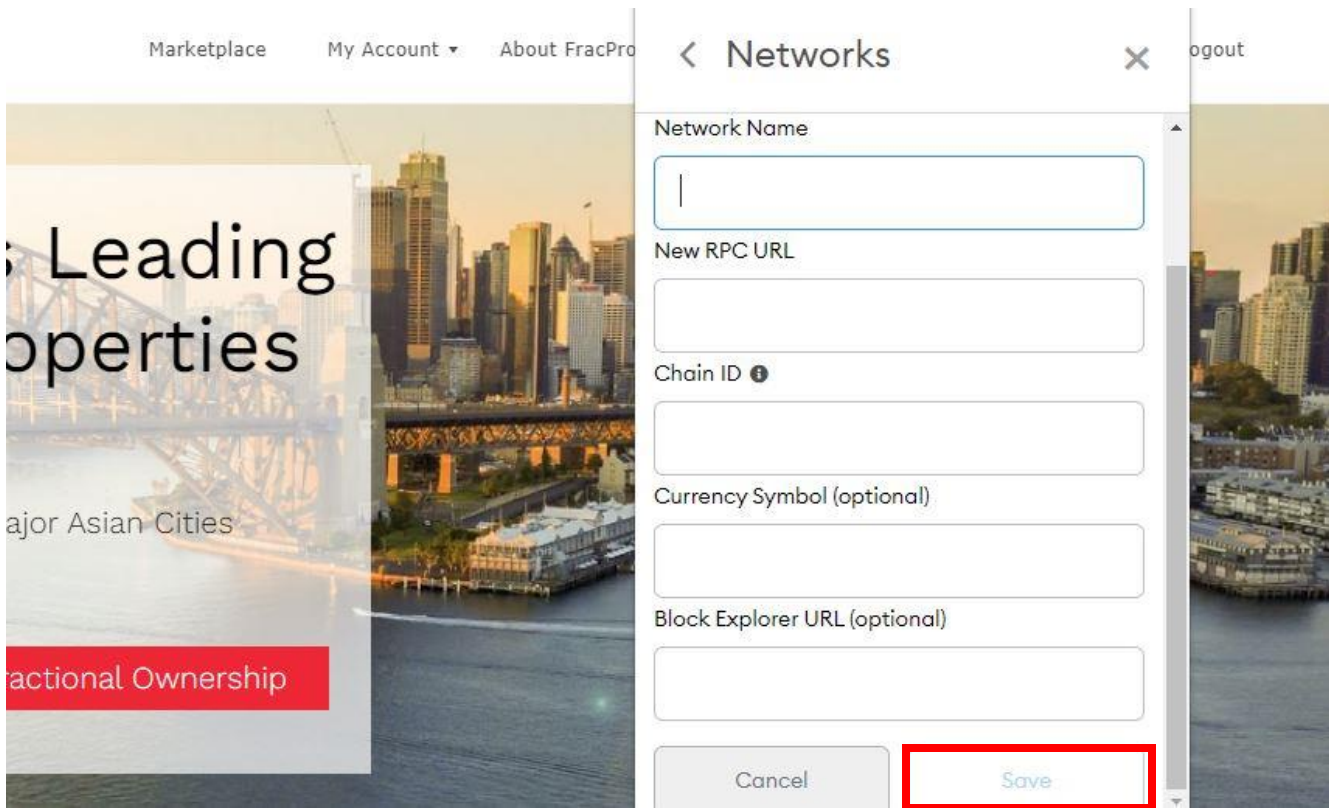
Marketplace My Account ▾ About FracPro ogout

s Leading
operties

ajor Asian Cities

ractional Ownership

< Networks ×

Network Name

New RPC URL

Chain ID

Currency Symbol (optional)

Block Explorer URL (optional)

Cancel Save